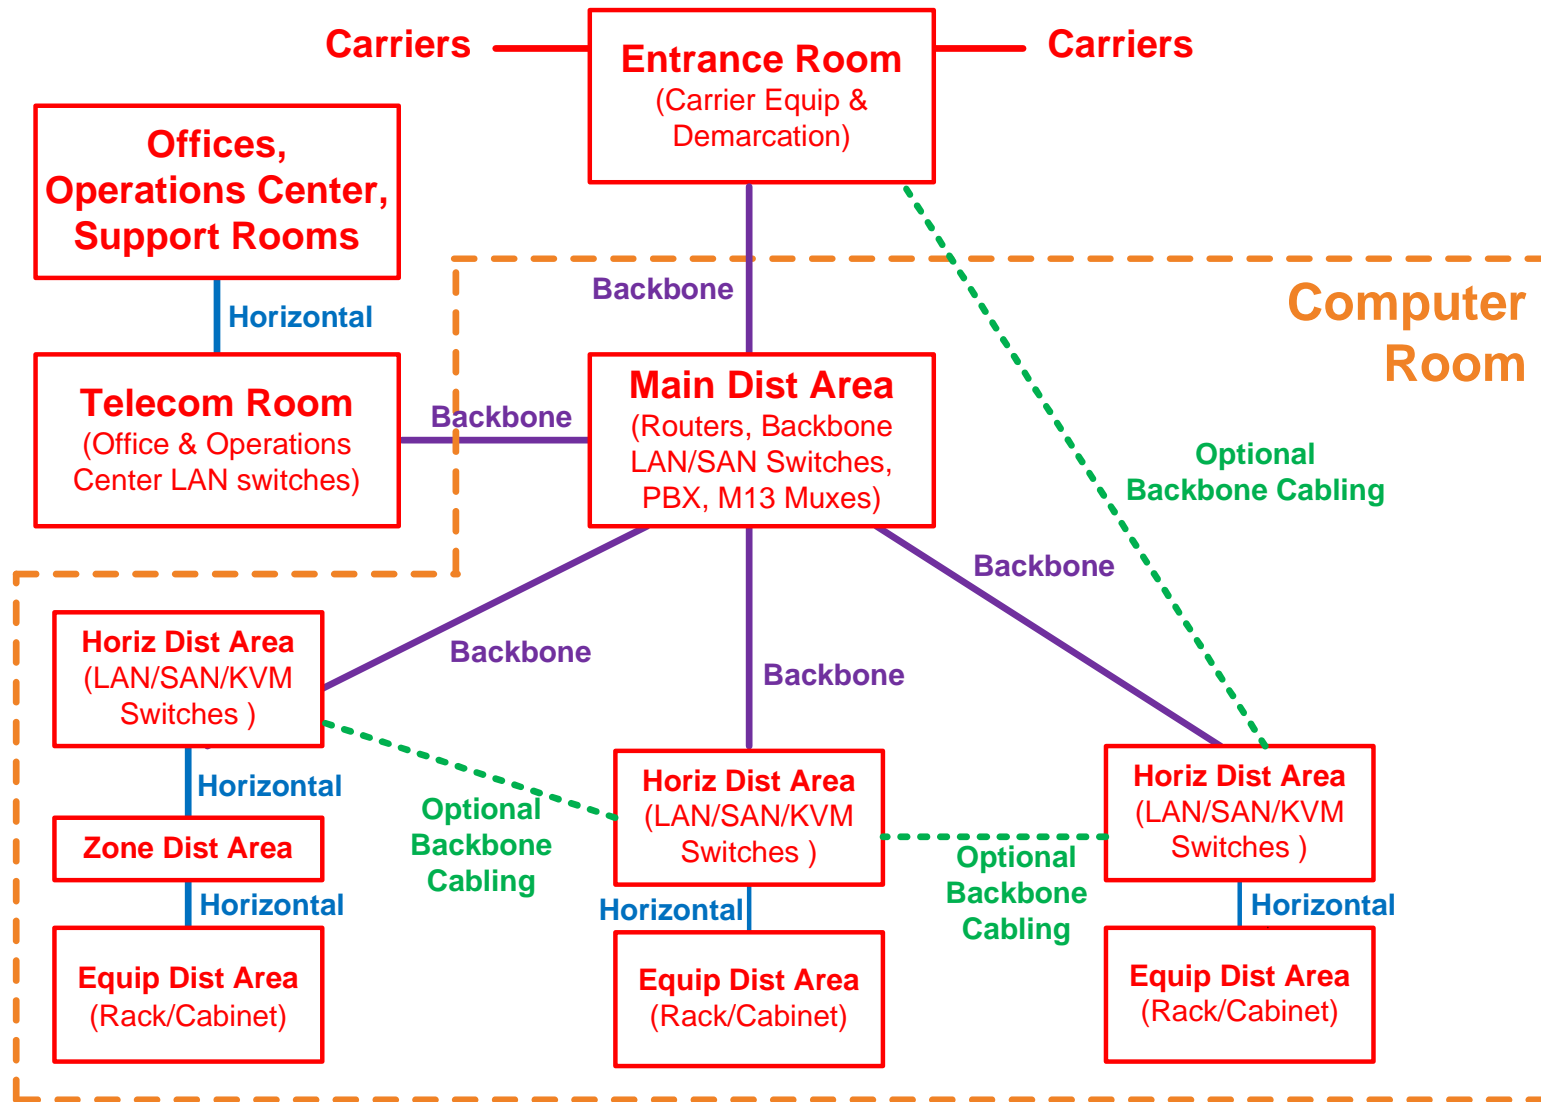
Carriers

Entrance Room
(Carrier Equip & Demarcation)

Carriers

Offices, Operations Center, Support Rooms

Horizontal

Backbone

Computer Room

Telecom Room
(Office & Operations Center LAN switches)

Backbone

Main Dist Area
(Routers, Backbone LAN/SAN Switches, PBX, M13 Muxes)

Optional Backbone Cabling

Backbone

Backbone

Backbone

Horiz Dist Area
(LAN/SAN/KVM Switches )

Horizontal

Zone Dist Area

Horizontal

Equip Dist Area
(Rack/Cabinet)

Optional Backbone Cabling

Horiz Dist Area
(LAN/SAN/KVM Switches )

Horizontal

Equip Dist Area
(Rack/Cabinet)

Optional Backbone Cabling

Horiz Dist Area
(LAN/SAN/KVM Switches )

Horizontal

Equip Dist Area
(Rack/Cabinet)